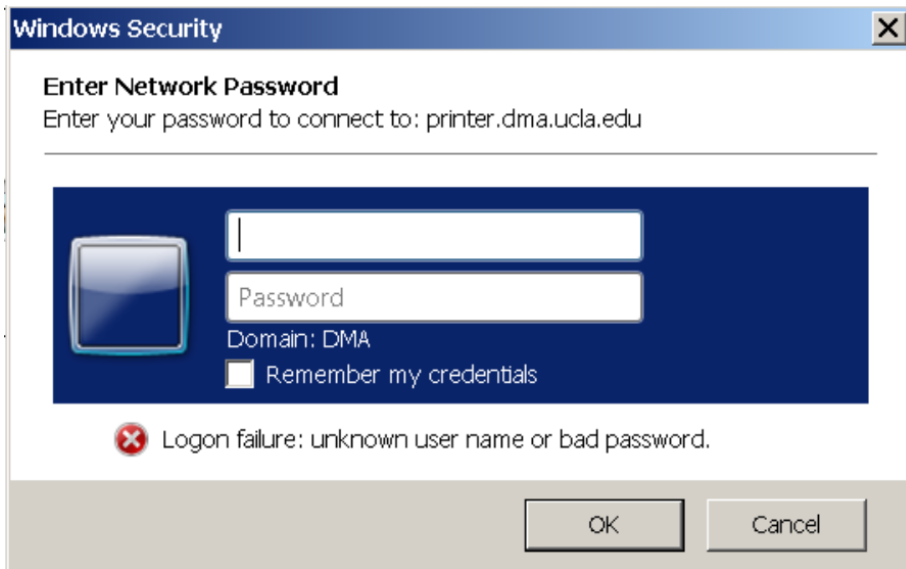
Windows Security

Enter Network Password
Enter your password to connect to: printer.dma.ucla.edu

Password
Domain: DMA
Remember my credentials

Logon failure: unknown user name or bad password.

OK
Cancel